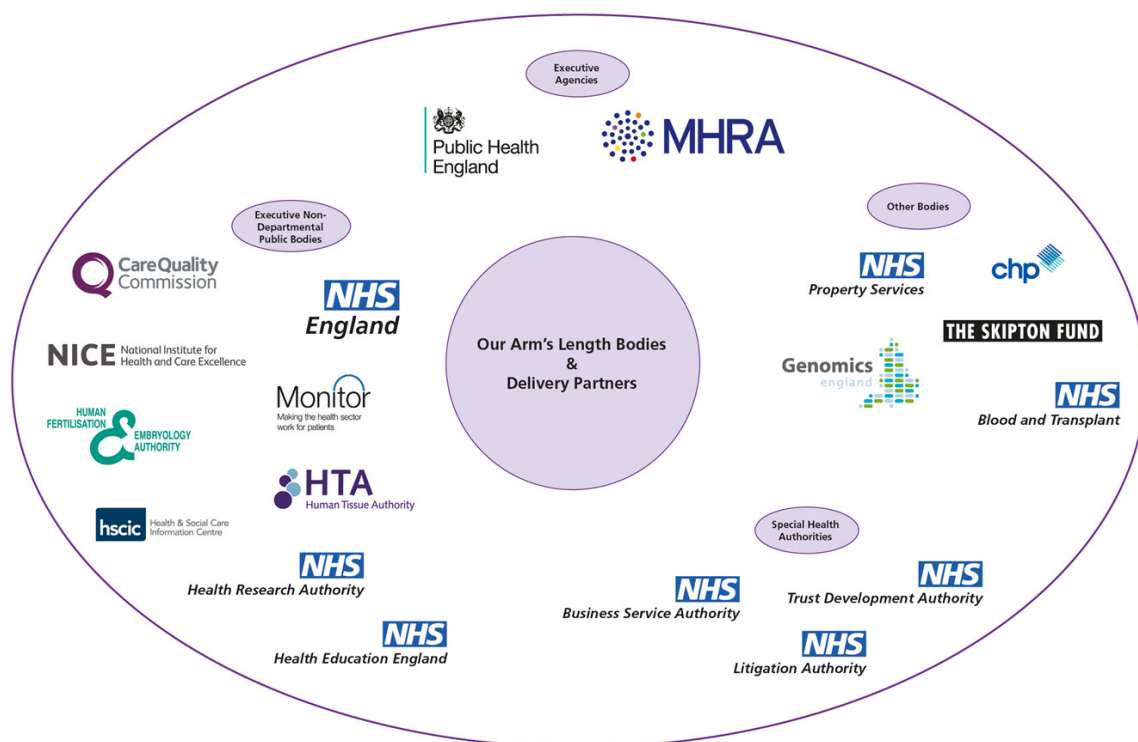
Executive Agencies

Public Health England

MHRA

Executive Non-Departmental Public Bodies

Other Bodies

CareQuality Commission

NHS England

NHS Property Services

chp

Our Arm's Length Bodies & Delivery Partners

THE SKIPTON FUND

NICE National Institute for Health and Care Excellence

Monitor Making the health sector work for patients

Genomics england

NHS Blood and Transplant

HUMAN FERTILISATION & EMBRYOLOGY AUTHORITY

HTA Human Tissue Authority

hscic Health & Social Care Information Centre

Special Health Authorities

NHS Health Research Authority

NHS Business Service Authority

NHS Trust Development Authority

NHS Health Education England

NHS Litigation Authority